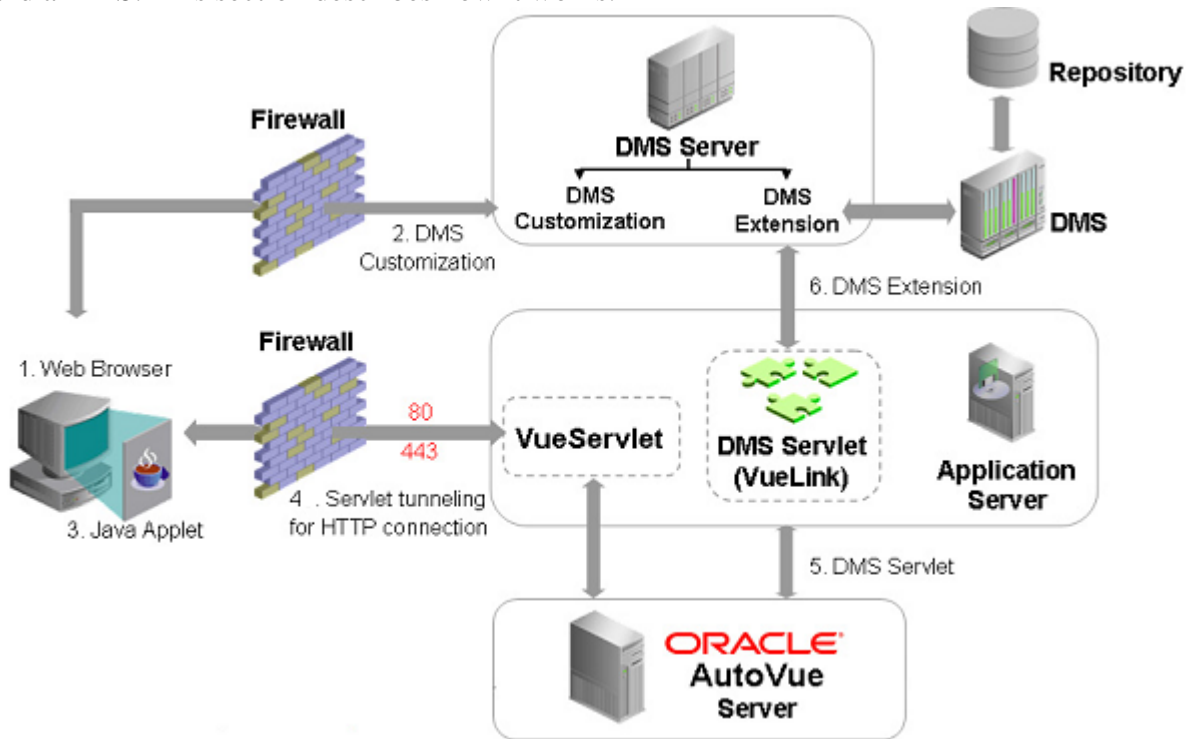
Firewall

DMS Server

DMS Customization

DMS Extension

Repository

DMS

2. DMS Customization

6. DMS Extension

Firewall

1. Web Browser

80

443

VueServlet

DMS Servlet (VueLink)

Application Server

3. Java Applet

4 . Servlet tunneling for HTTP connection

5. DMS Servlet

ORACLE
AutoVue Server